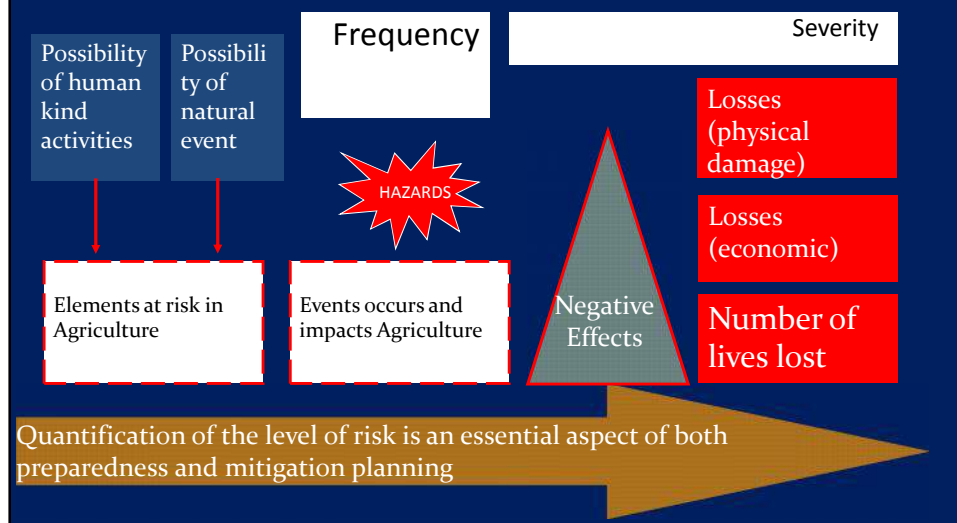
Possibility of human kind activities

Possibility of natural event

Frequency

Severity

HAZARDS

Losses (physical damage)

Losses (economic)

Number of lives lost

Elements at risk in Agriculture

Events occurs and impacts Agriculture

Negative Effects

Quantification of the level of risk is an essential aspect of both preparedness and mitigation planning